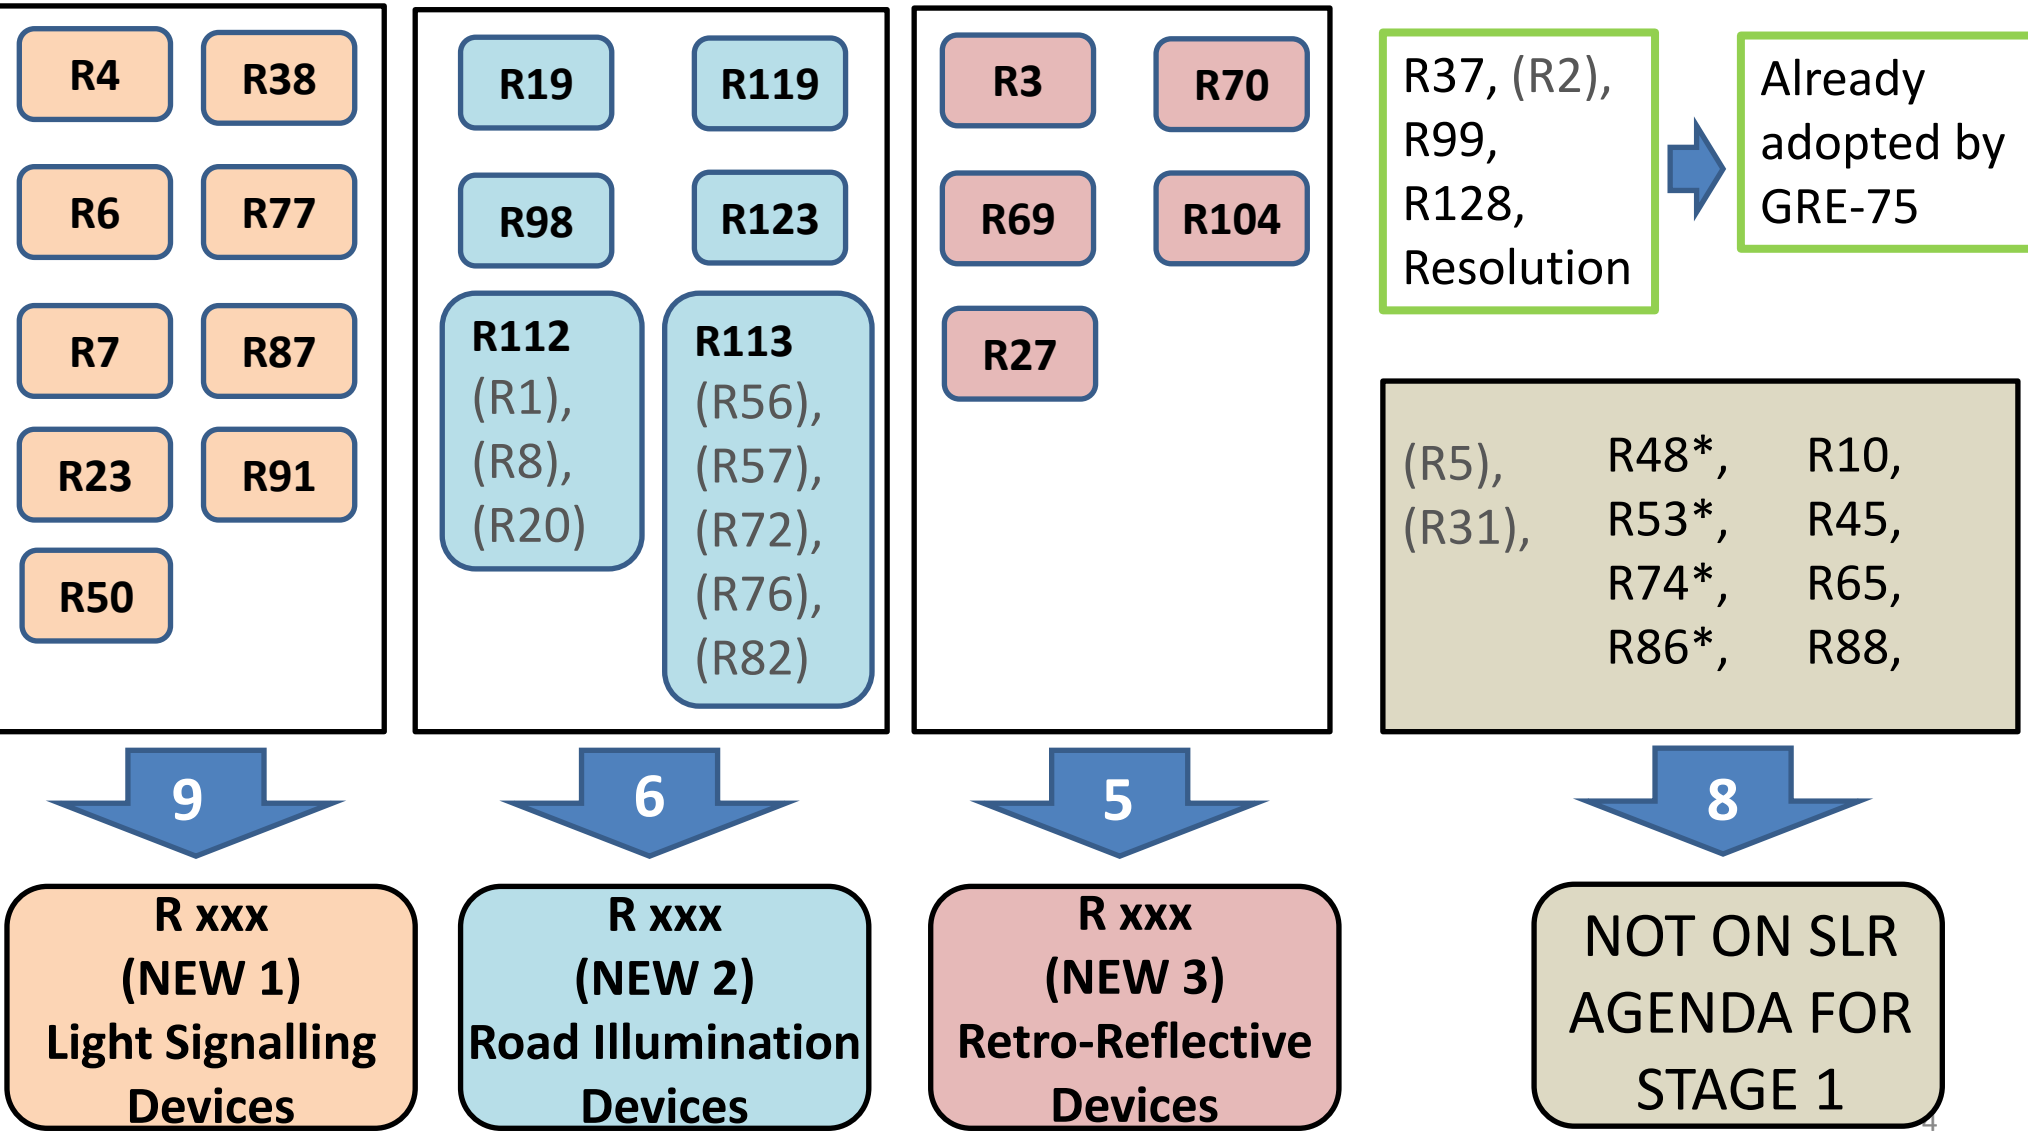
R4
R38
R6
R77
R7
R87
R23
R91
R50

R19
R119
R98
R123
R112 (R1), (R8), (R20)
R113 (R56), (R57), (R72), (R76), (R82)

R3
R70
R69
R104
R27

R37, (R2), R99, R128, Resolution

Already adopted by GRE-75

(R5), (R31),
R48*, R53*, R74*, R86*,
R10, R45, R65, R88,

9
6
5
8

R xxx (NEW 1) Light Signalling Devices

R xxx (NEW 2) Road Illumination Devices

R xxx (NEW 3) Retro-Reflective Devices

NOT ON SLR AGENDA FOR STAGE 1

4